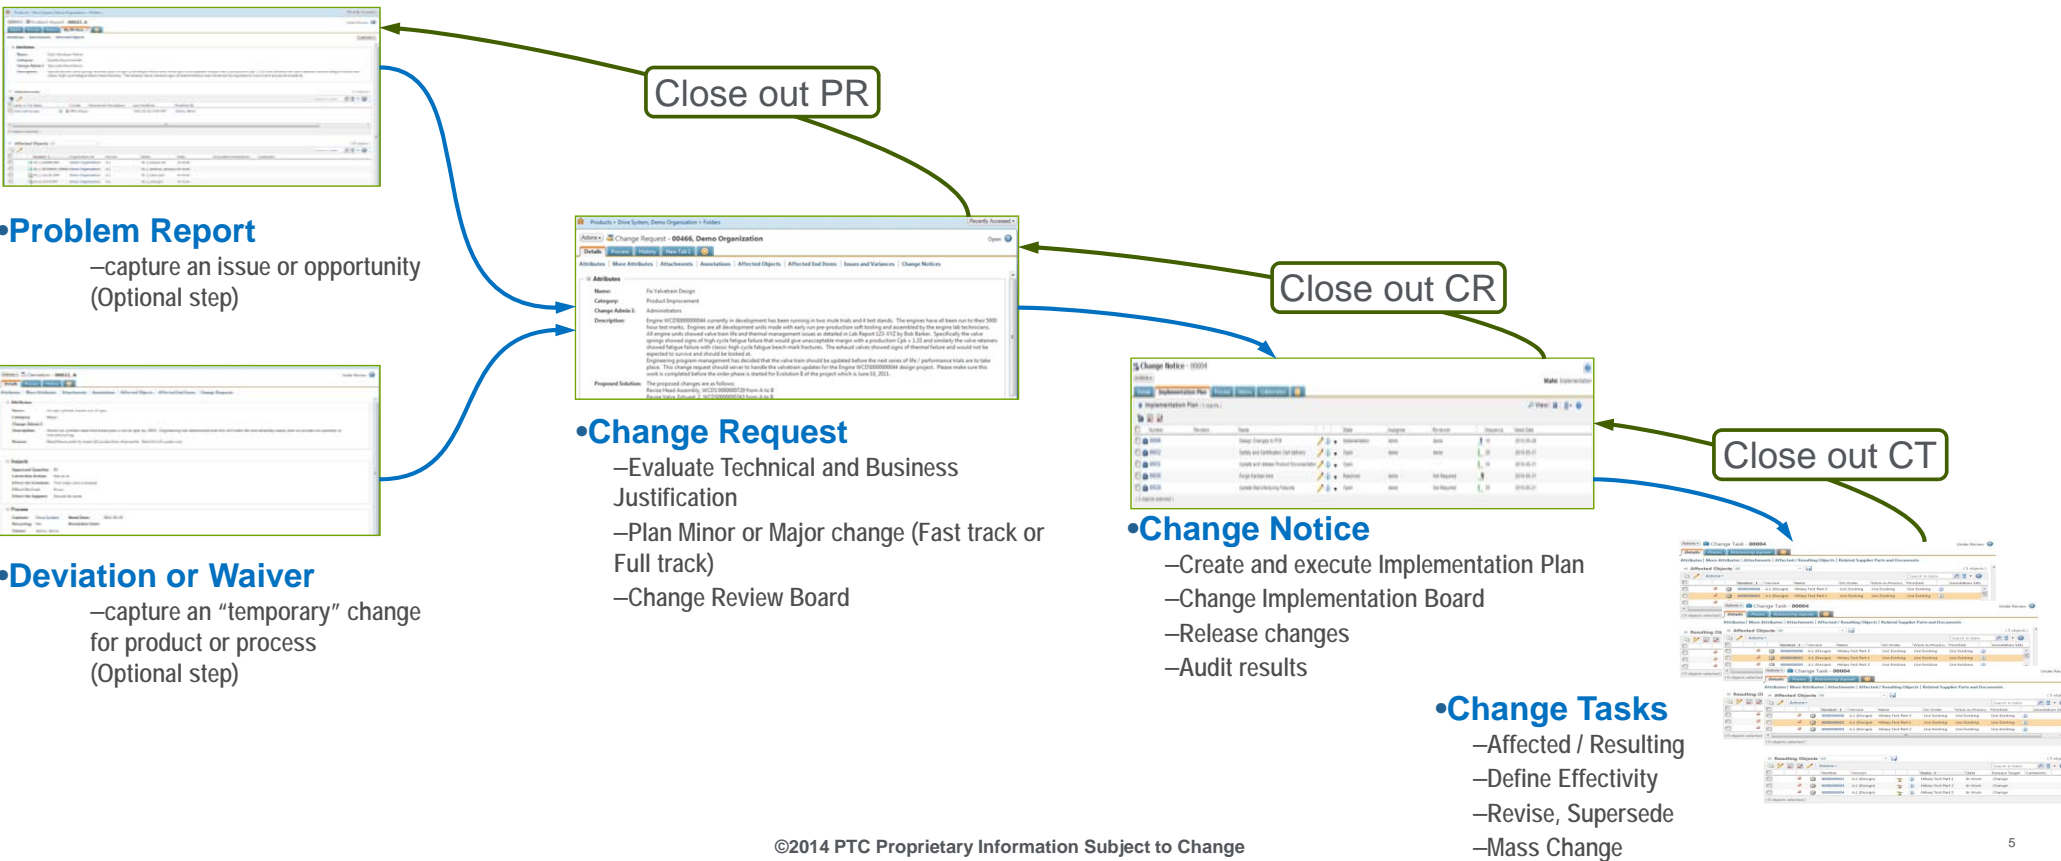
Close out PR

•Problem Report
–capture an issue or opportunity (Optional step)

•Deviation or Waiver
–capture an “temporary” change for product or process (Optional step)

Close out CR

•Change Request
–Evaluate Technical and Business Justification
–Plan Minor or Major change (Fast track or Full track)
–Change Review Board

•Change Notice
–Create and execute Implementation Plan
–Change Implementation Board
–Release changes
–Audit results

Close out CT

•Change Tasks
–Affected / Resulting
–Define Effectivity
–Revise, Supersede
–Mass Change

©2014 PTC Proprietary Information Subject to Change

5